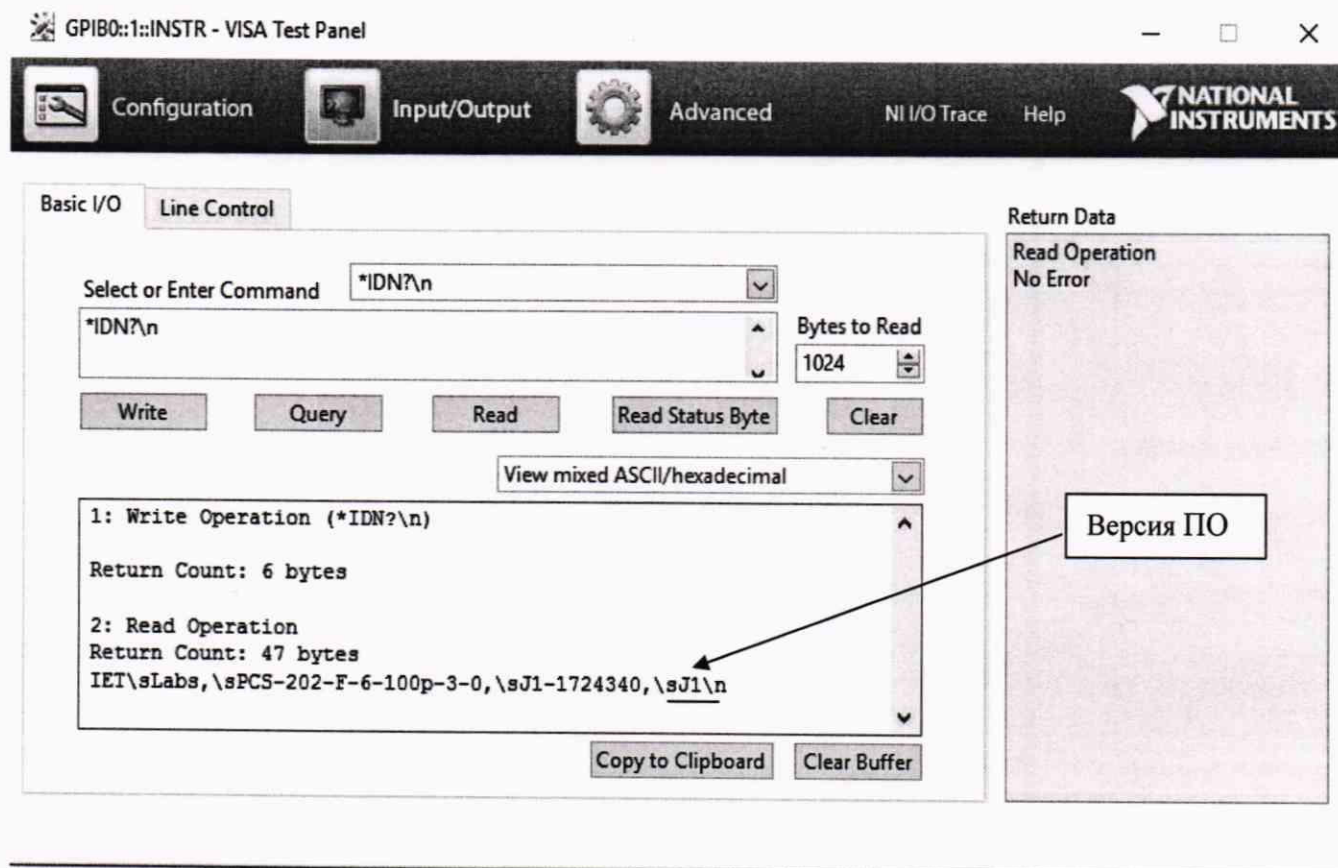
GPIB0::1::INSTR - VISA Test Panel

Configuration Input/Output Advanced NI I/O Trace Help NATIONAL INSTRUMENTS

Basic I/O Line Control

Select or Enter Command *IDN?\n

*IDN?\n

Bytes to Read
1024

Write Query Read Read Status Byte Clear

View mixed ASCII/hexadecimal

1: Write Operation (*IDN?\n)

Return Count: 6 bytes

2: Read Operation
Return Count: 47 bytes
IET\sLabs,\sPCS-202-F-6-100p-3-0,\sJ1-1724340,\sJ1\n

Версия ПО

Copy to Clipboard Clear Buffer

Return Data
Read Operation
No Error